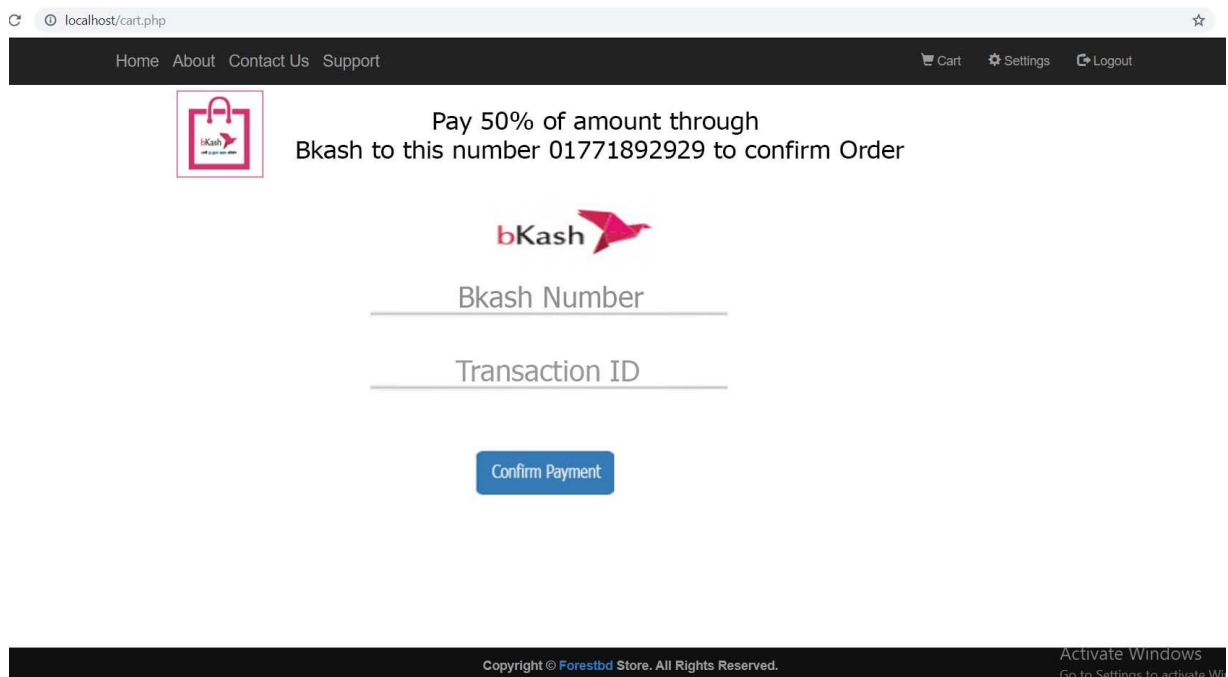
localhost/cart.php

Home About Contact Us Support

Cart Settings Logout

bKash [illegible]

Pay 50% of amount through
Bkash to this number 01771892929 to confirm Order

bKash

Bkash Number

Transaction ID

Confirm Payment

Copyright © Forestbd Store. All Rights Reserved.

Activate Windows
Go to Settings to activate Wi